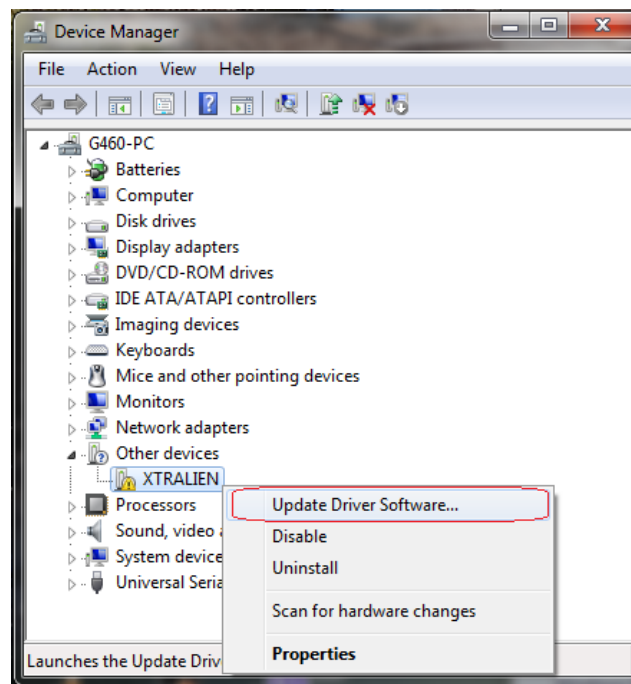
Device Manager

File Action View Help

G460-PC
Batteries
Computer
Disk drives
Display adapters
DVD/CD-ROM drives
IDE ATA/ATAPI controllers
Imaging devices
Keyboards
Mice and other pointing devices
Monitors
Network adapters
Other devices
XTRALIEN
Processors
Sound, video a
System device
Universal Seria

Update Driver Software...
Disable
Uninstall
Scan for hardware changes
Properties

Launches the Update Driv